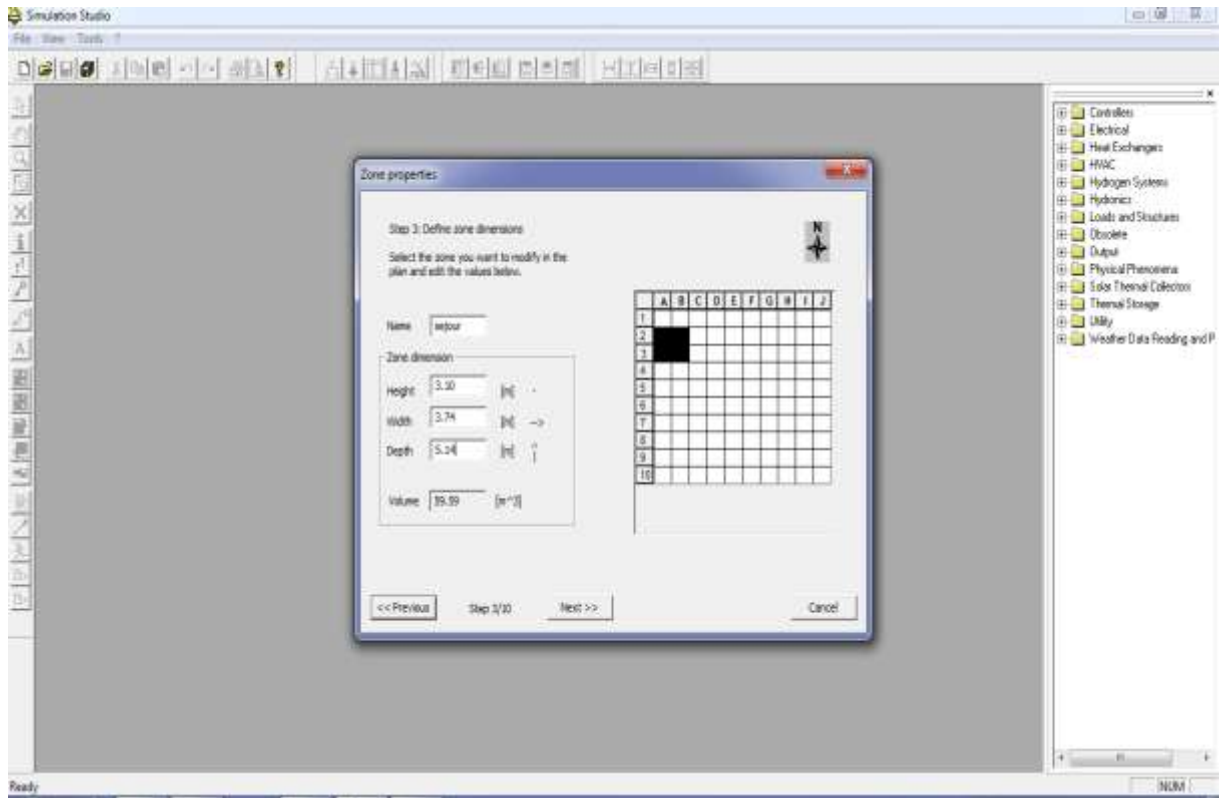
Simulation Studio

File View Tools ?

Zone properties

Step 3: Define zone dimensions

Select the zone you want to modify in the plan and edit the values below.

N

Name sejour

Zone dimension

Height 3.10 [m]

Width 3.74 [m] -->

Depth 5.14 [m]

Volume 59.59 [m^3]

| | A | B | C | D | E | F | G | H | I | J |
|---|---|---|---|---|---|---|---|---|---|---|
| 1 | | | | | | | | | | |
| 2 | | | | | | | | | | |
| 3 | | | | | | | | | | |
| 4 | | | | | | | | | | |
| 5 | | | | | | | | | | |
| 6 | | | | | | | | | | |
| 7 | | | | | | | | | | |
| 8 | | | | | | | | | | |
| 9 | | | | | | | | | | |
| 10 | | | | | | | | | | |

<< Previous Step 3/10 Next >> Cancel

Controllers
Electrical
Heat Exchangers
HVAC
Hydrogen Systems
Hydronics
Loads and Structures
Obsolete
Output
Physical Phenomena
Solar Thermal Collectors
Thermal Storage
Utility
Weather Data Reading and P

Ready

NUM